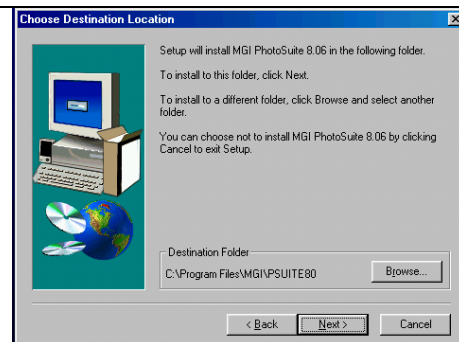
Choose Destination Location

Setup will install MGI PhotoSuite 8.06 in the following folder.

To install to this folder, click Next.

To install to a different folder, click Browse and select another folder.

You can choose not to install MGI PhotoSuite 8.06 by clicking Cancel to exit Setup.

Destination Folder

C:\Program Files\MGI\PSUITE80

Browse...

< Back

Next >

Cancel